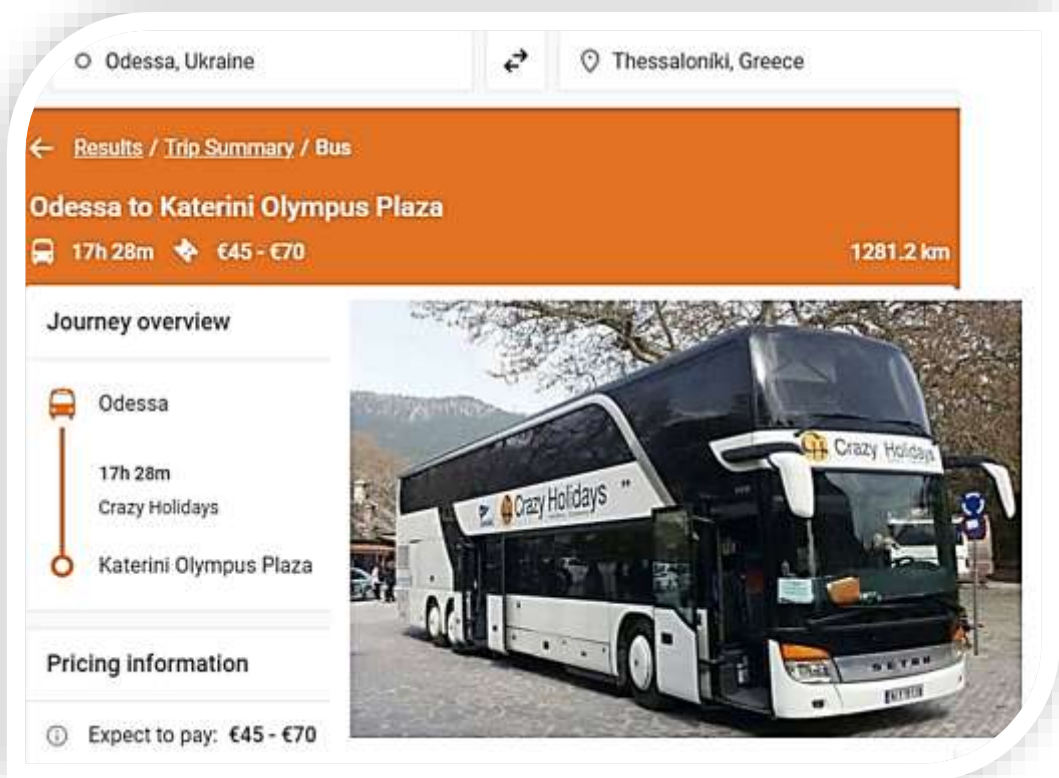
Odessa, Ukraine

Thessaloniki, Greece

Results / Trip Summary / Bus

Odessa to Katerini Olympus Plaza

17h 28m €45 - €70 1281.2 km

Journey overview

Odessa

17h 28m

Crazy Holidays

Katerini Olympus Plaza

Pricing information

Expect to pay: €45 - €70

Crazy Holidays

Crazy Holidays

SETRA